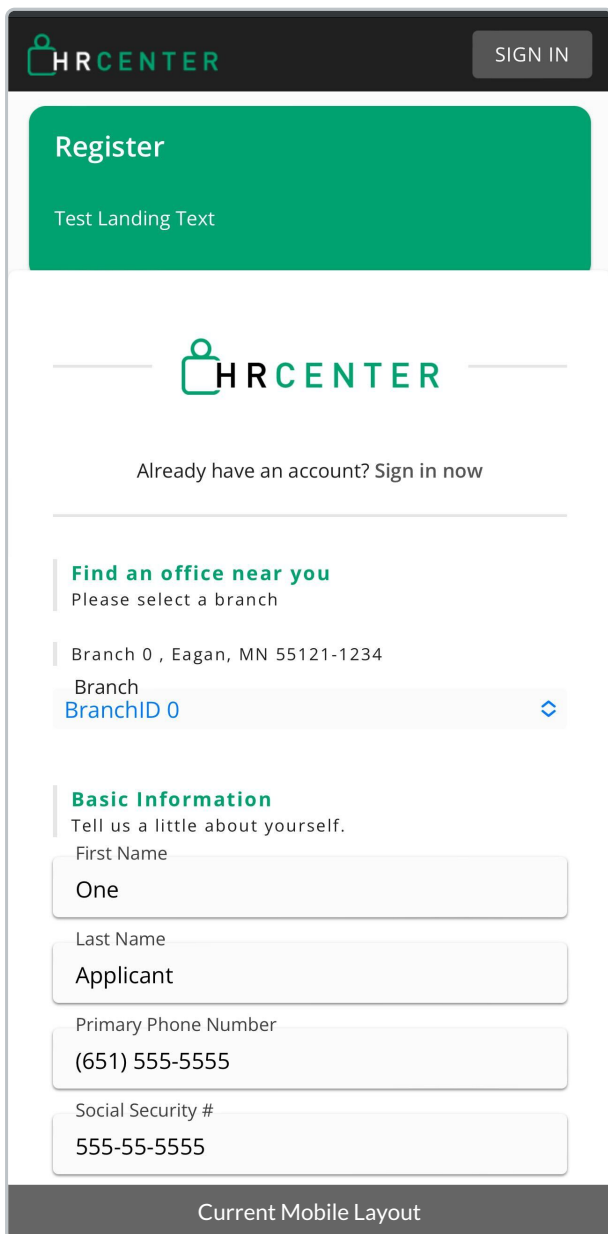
HRCENTER

SIGN IN

Register

Test Landing Text

HRCENTER

Already have an account? Sign in now

Find an office near you
Please select a branch

Branch 0 , Eagan, MN 55121-1234

Branch
BranchID 0

Basic Information
Tell us a little about yourself.

First Name
One

Last Name
Applicant

Primary Phone Number
(651) 555-5555

Social Security #
555-55-5555

Current Mobile Layout